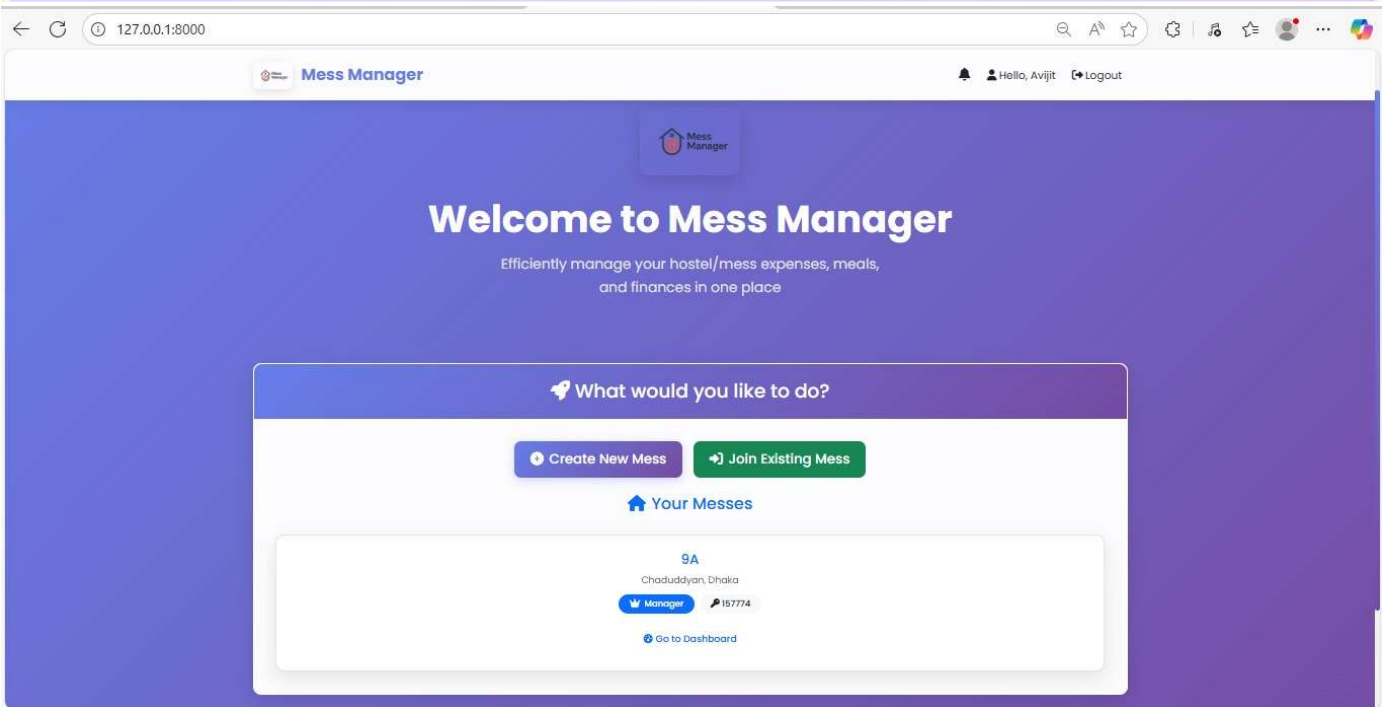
127.0.0.1:8000

Mess Manager

Hello, Avijit Logout

Mess Manager

Welcome to Mess Manager

Efficiently manage your hostel/mess expenses, meals, and finances in one place

What would you like to do?

Create New Mess

Join Existing Mess

Your Messes

9A

Chaduddyan, Dhaka

Manager

157774

Go to Dashboard